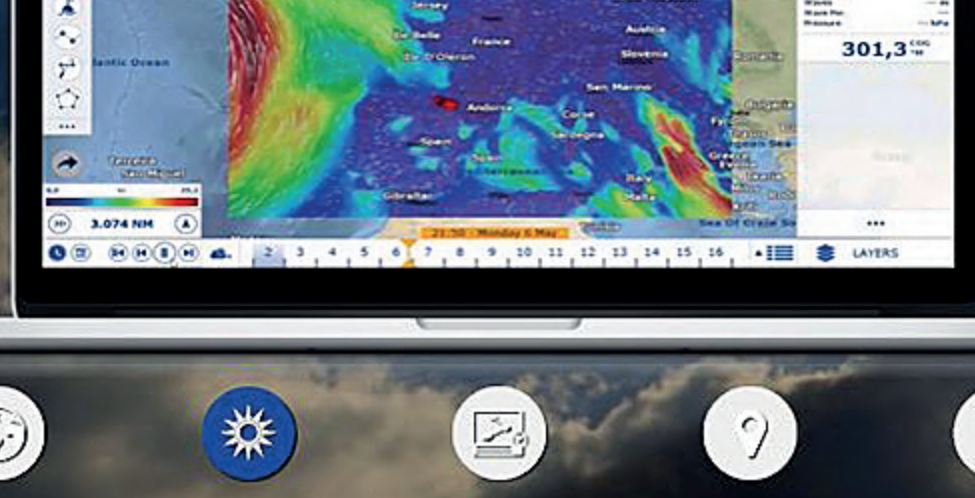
Waves
Wave Per.
Pressure
301,3 COG °M
Atlantic Ocean
Jersey
Ile de Belle
France
Ile d'Oleron
Austria
Slovenia
Romania
San Marino
Andorra
Corse
Sardegna
Spain
Bulgaria
Aegean Sea
Greece
Italy
Malta
Gibraltar
Sea Of Crete
Tenerife
Sao Miguel
3.074 NM
21:50 - Monday 6 May
2 3 4 5 6 7 8 9 10 11 12 13 14 15 16
LAYERS
•••
•••